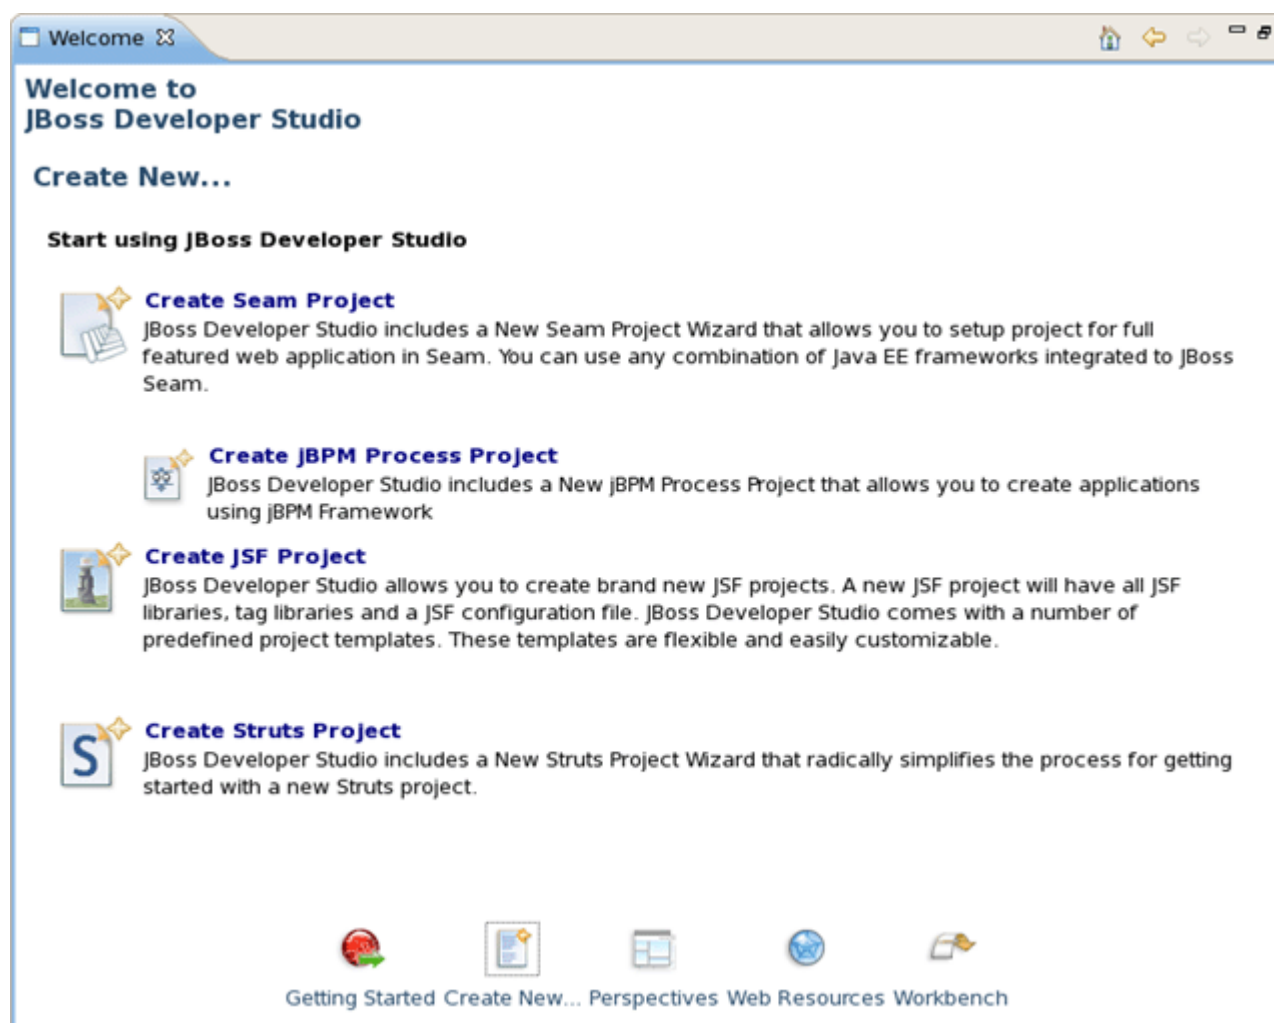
Welcome ☒

Welcome to
JBoss Developer Studio

Create New...

Start using JBoss Developer Studio

Create Seam Project
JBoss Developer Studio includes a New Seam Project Wizard that allows you to setup project for full featured web application in Seam. You can use any combination of Java EE frameworks integrated to JBoss Seam.

Create jBPM Process Project
JBoss Developer Studio includes a New jBPM Process Project that allows you to create applications using jBPM Framework

Create JSF Project
JBoss Developer Studio allows you to create brand new JSF projects. A new JSF project will have all JSF libraries, tag libraries and a JSF configuration file. JBoss Developer Studio comes with a number of predefined project templates. These templates are flexible and easily customizable.

Create Struts Project
JBoss Developer Studio includes a New Struts Project Wizard that radically simplifies the process for getting started with a new Struts project.

Getting Started Create New... Perspectives Web Resources Workbench